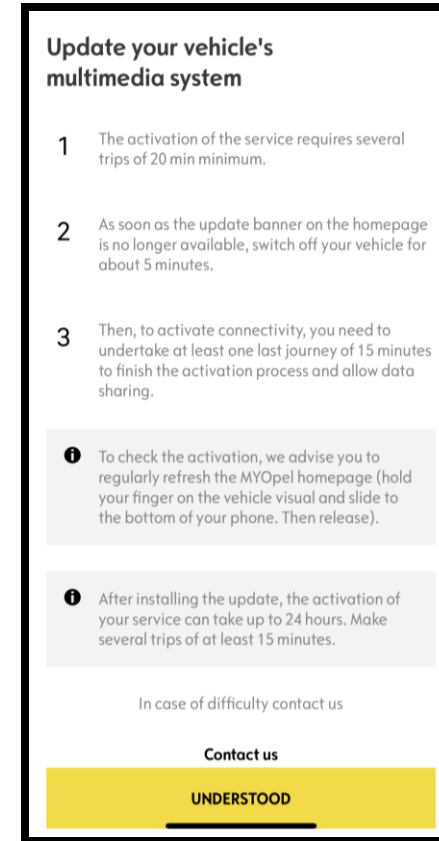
Update your vehicle's multimedia system

1 The activation of the service requires several trips of 20 min minimum.

2 As soon as the update banner on the homepage is no longer available, switch off your vehicle for about 5 minutes.

3 Then, to activate connectivity, you need to undertake at least one last journey of 15 minutes to finish the activation process and allow data sharing.

To check the activation, we advise you to regularly refresh the MYOpel homepage (hold your finger on the vehicle visual and slide to the bottom of your phone. Then release).

After installing the update, the activation of your service can take up to 24 hours. Make several trips of at least 15 minutes.

In case of difficulty contact us

Contact us

UNDERSTOOD